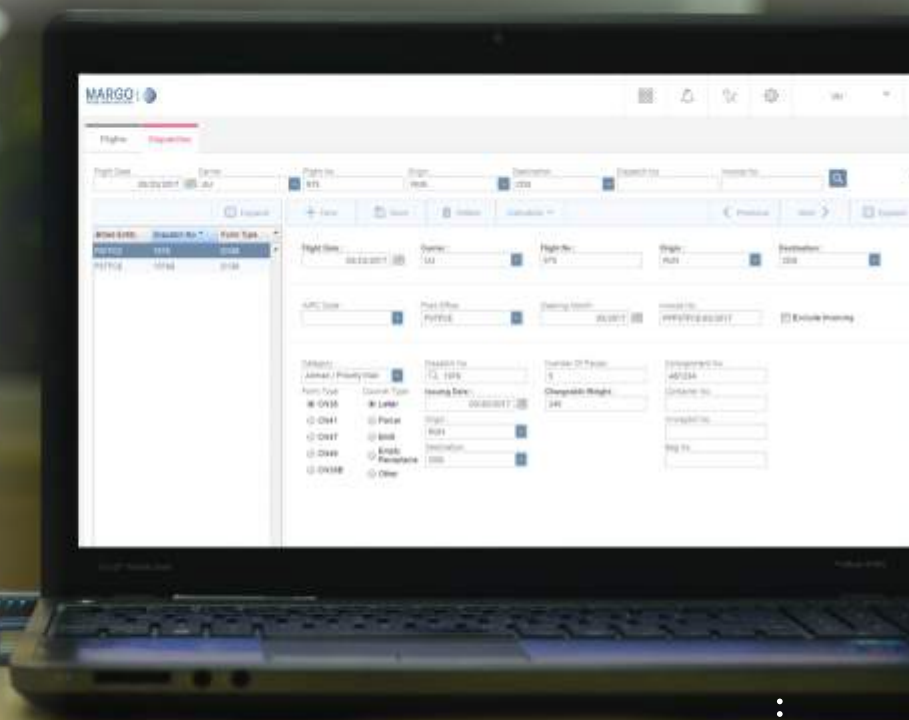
MARGO

Flights Dispatches

Flight Date Carrier Flight No Origin Destination Dispatch No Invoice No

Expand

Billed Entity Dispatch No Form Type

PTPTCE 1976 CN38

PTPTCE 1

+ New Save Delete Calculate

Previous Next Expand

Flight Date: Carrier: Flight No: Origin: Destination:

IUPC Code: Post Office: Clearing Month: Invoice No: Exclude Invoicing

PTPTCE

Category: Dispatch No: Number Of Pieces: Consignment No:

Airmail / Priority Mail 1976 5

Form Type Content Type Issuing Date: Chargeable Weight: Container No:

CN38 Letter 240

CN41 Parcel Origin: Receptacle No:

CN47 Bmb

CN49 Empty Receptacle Destination: Bag No:

CN38B Other